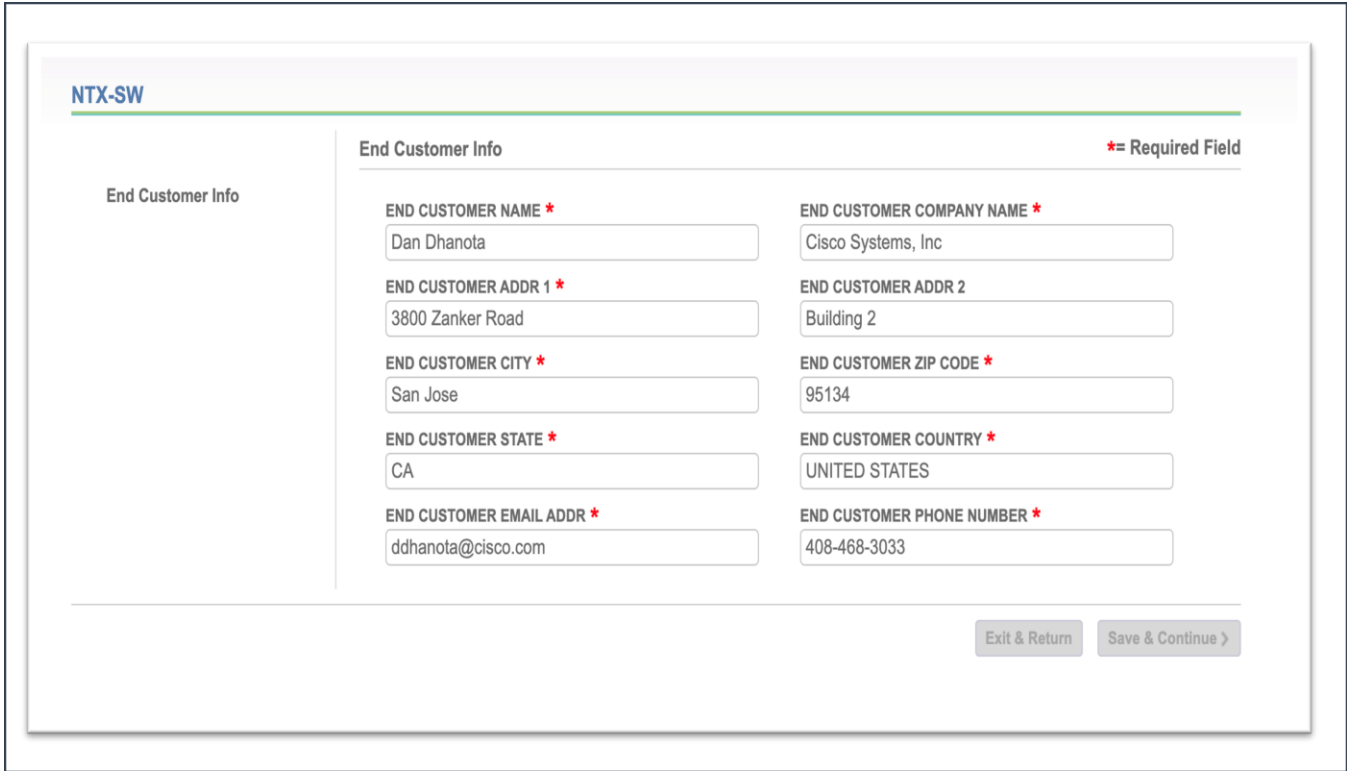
NTX-SW

End Customer Info

End Customer Info

*= Required Field

END CUSTOMER NAME *
Dan Dhanota

END CUSTOMER COMPANY NAME *
Cisco Systems, Inc

END CUSTOMER ADDR 1 *
3800 Zanker Road

END CUSTOMER ADDR 2
Building 2

END CUSTOMER CITY *
San Jose

END CUSTOMER ZIP CODE *
95134

END CUSTOMER STATE *
CA

END CUSTOMER COUNTRY *
UNITED STATES

END CUSTOMER EMAIL ADDR *
ddhanota@cisco.com

END CUSTOMER PHONE NUMBER *
408-468-3033

Exit & Return

Save & Continue ›